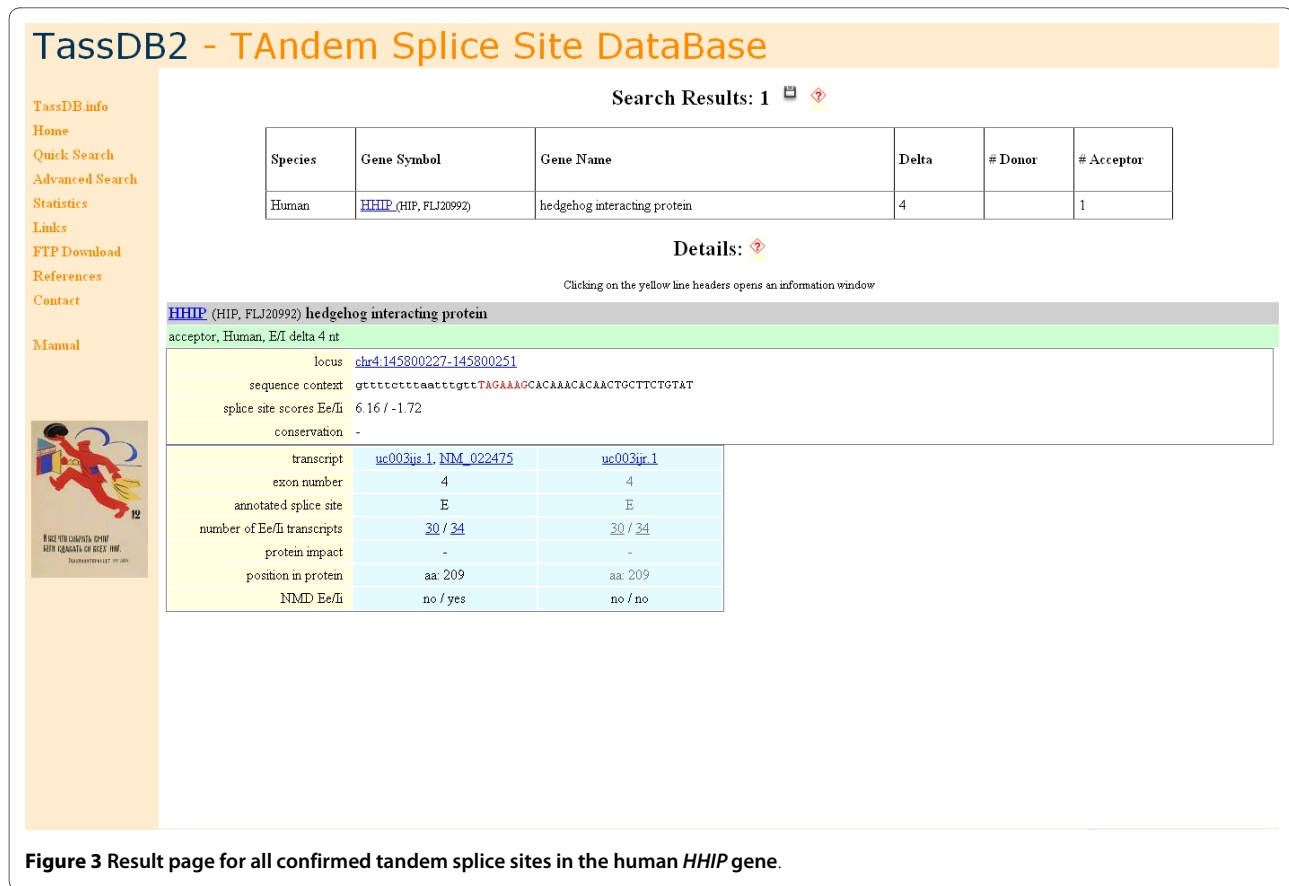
TassDB2 - TAndem Splice Site DataBase

TassDB.info
Home
Quick Search
Advanced Search
Statistics
Links
FTP Download
References
Contact

Manual

Search Results: 1

| Species | Gene Symbol | Gene Name | Delta | # Donor | # Acceptor |
|---|---|---|---|---|---|
| Human | HHIP (HIP, FLJ20992) | hedgehog interacting protein | 4 | | 1 |

Details:

Clicking on the yellow line headers opens an information window

HHIP (HIP, FLJ20992) hedgehog interacting protein

acceptor, Human, E/I delta 4 nt

| locus | chr4:145800227-145800251 |
|---|---|
| sequence context | gttttctttaatttgttTAGAAAGCACAAACACAACTGCTTCTGTAT |
| splice site scores Ee/Ii | 6.16 / -1.72 |
| conservation | - |

| transcript | uc003ijs.1, NM_022475 | uc003ijr.1 |
|---|---|---|
| exon number | 4 | 4 |
| annotated splice site | E | E |
| number of Ee/Ii transcripts | 30 / 34 | 30 / 34 |
| protein impact | - | - |
| position in protein | aa: 209 | aa: 209 |
| NMD Ee/Ii | no / yes | no / no |

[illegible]

Figure 3 Result page for all confirmed tandem splice sites in the human HHIP gene.